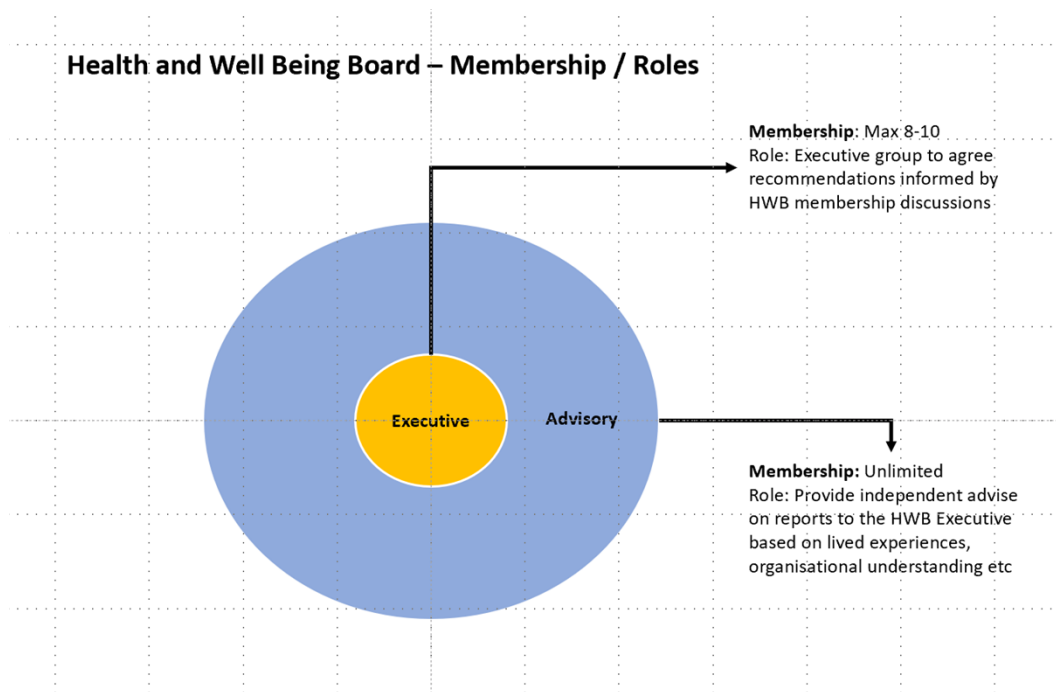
Health and Well Being Board – Membership / Roles

Membership: Max 8-10
Role: Executive group to agree recommendations informed by HWB membership discussions

Executive

Advisory

Membership: Unlimited
Role: Provide independent advise on reports to the HWB Executive based on lived experiences, organisational understanding etc